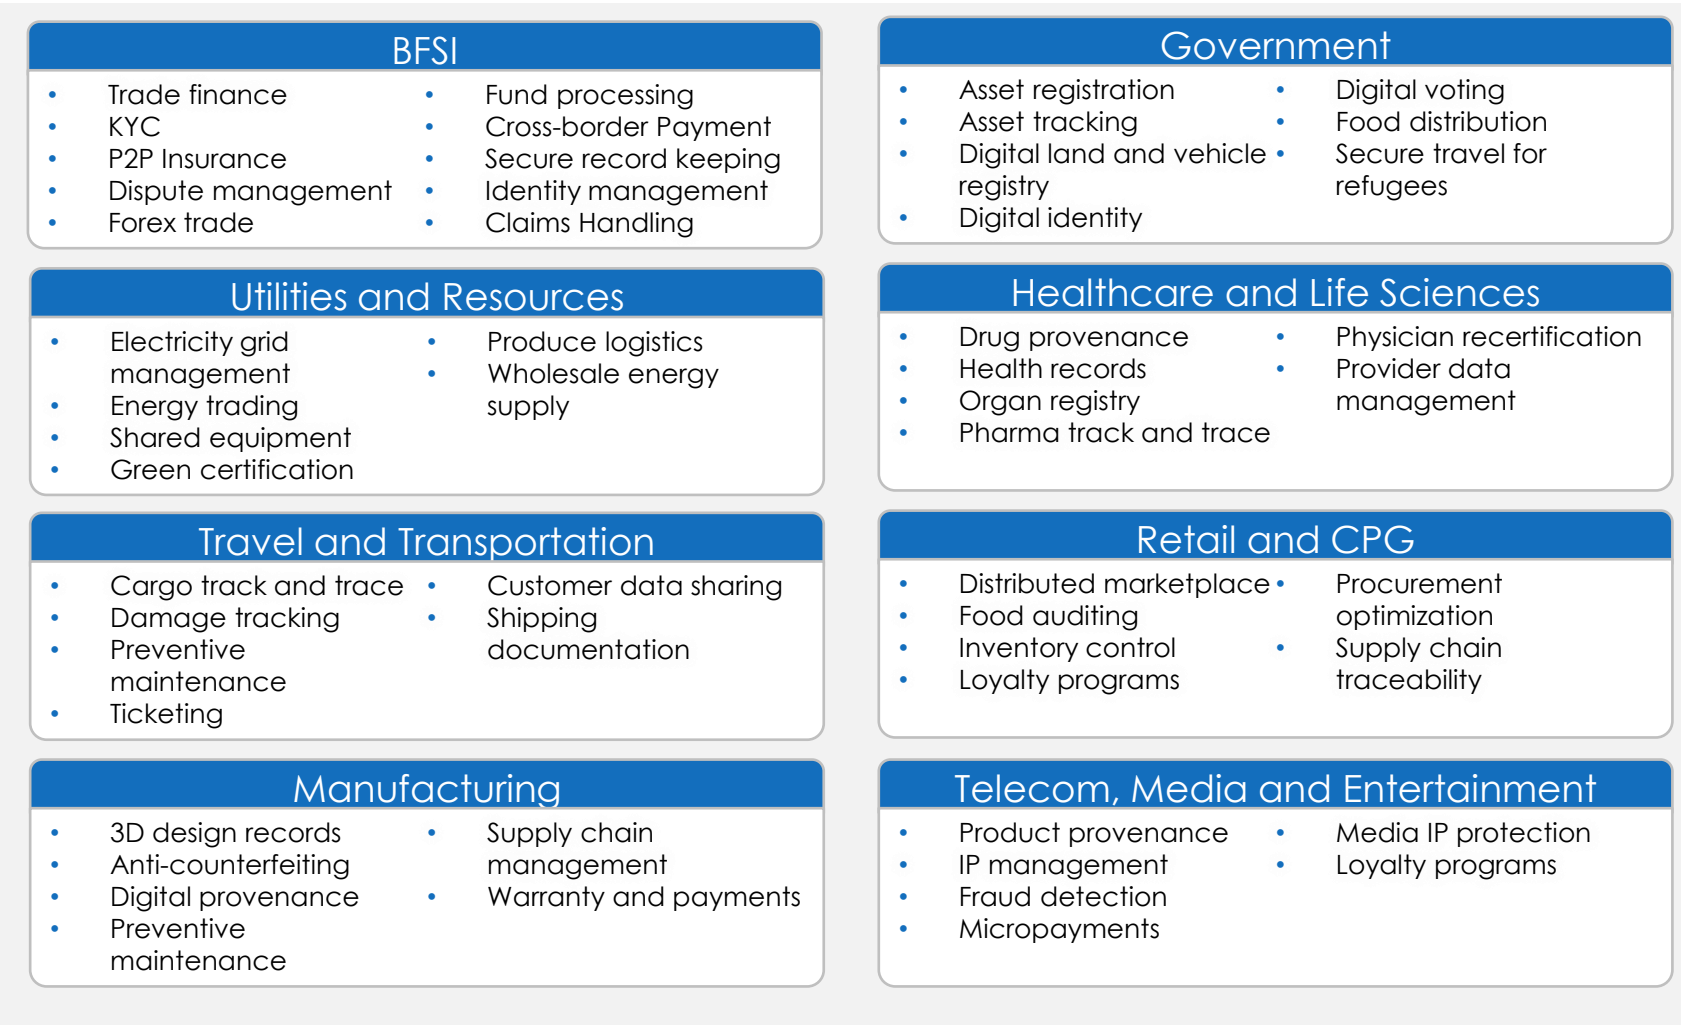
BFSI

- Trade finance
- KYC
- P2P Insurance
- Dispute management
- Forex trade

- Fund processing
- Cross-border Payment
- Secure record keeping
- Identity management
- Claims Handling

Government

- Asset registration
- Asset tracking
- Digital land and vehicle registry
- Digital identity

- Digital voting
- Food distribution
- Secure travel for refugees

Utilities and Resources

- Electricity grid management
- Energy trading
- Shared equipment
- Green certification

- Produce logistics
- Wholesale energy supply

Healthcare and Life Sciences

- Drug provenance
- Health records
- Organ registry
- Pharma track and trace

- Physician recertification
- Provider data management

Travel and Transportation

- Cargo track and trace
- Damage tracking
- Preventive maintenance
- Ticketing

- Customer data sharing
- Shipping documentation

Retail and CPG

- Distributed marketplace
- Food auditing
- Inventory control
- Loyalty programs

- Procurement optimization
- Supply chain traceability

Manufacturing

- 3D design records
- Anti-counterfeiting
- Digital provenance
- Preventive maintenance

- Supply chain management
- Warranty and payments

Telecom, Media and Entertainment

- Product provenance
- IP management
- Fraud detection
- Micropayments

- Media IP protection
- Loyalty programs